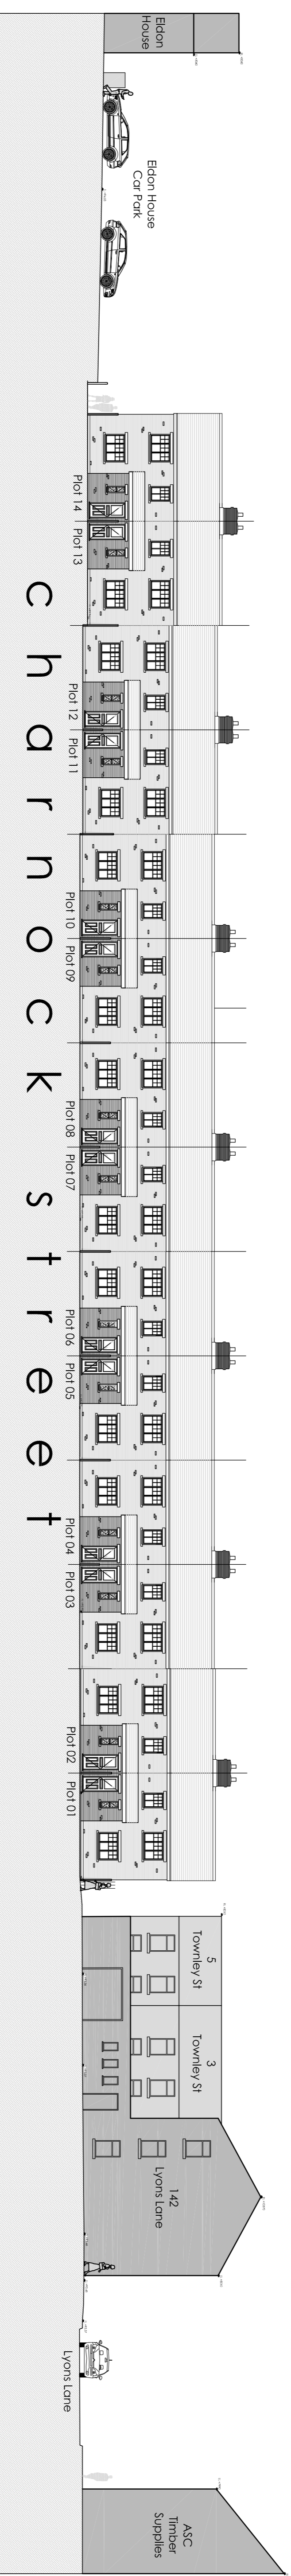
Eldon House

Eldon House Car Park

Plot 14 Plot 13

charnock street

Plot 12 Plot 11

Plot 10 Plot 09

Plot 08 Plot 07

Plot 06 Plot 05

Plot 04 Plot 03

Plot 02 Plot 01

5 Townley St

3 Townley St

142 Lyons Lane

Lyons Lane

ASC Timber Supplies